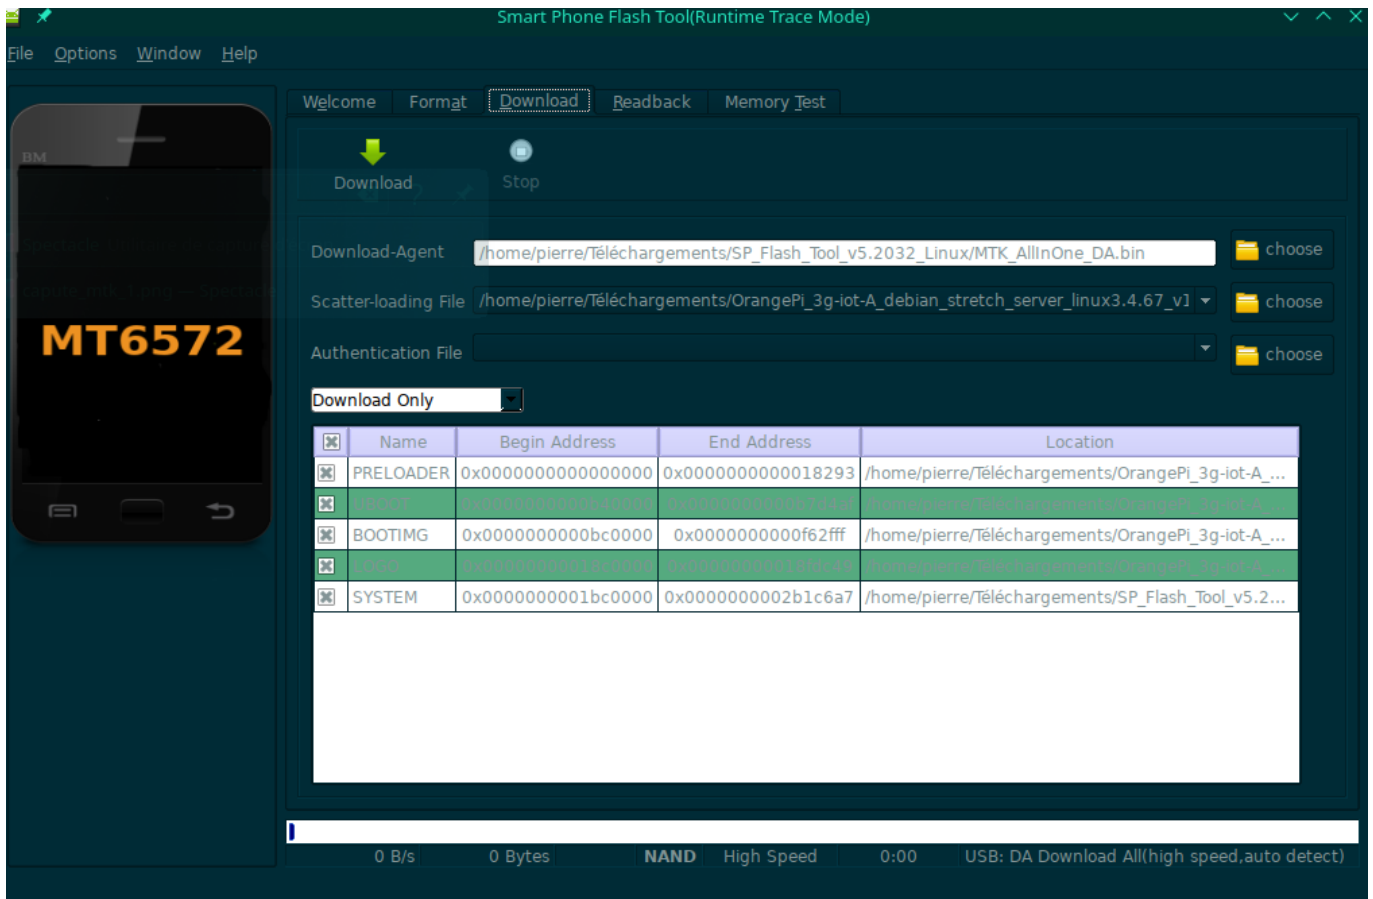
Smart Phone Flash Tool(Runtime Trace Mode)

File Options Window Help

BM

MT6572

Welcome Format Download Readback Memory Test

Download Stop

Download-Agent /home/pierre/Téléchargements/SP_Flash_Tool_v5.2032_Linux/MTK_AllInOne_DA.bin choose

Scatter-loading File /home/pierre/Téléchargements/OrangePi_3g-iot-A_debian_stretch_server_linux3.4.67_v1 choose

Authentication File choose

Download Only

| | Name | Begin Address | End Address | Location |
|---|---|---|---|---|
| ☒ | PRELOADER | 0x0000000000000000 | 0x0000000000018293 | /home/pierre/Téléchargements/OrangePi_3g-iot-A_... |
| ☒ | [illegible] | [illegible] | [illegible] | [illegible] |
| ☒ | BOOTIMG | 0x0000000000bc0000 | 0x0000000000f62fff | /home/pierre/Téléchargements/OrangePi_3g-iot-A_... |
| ☒ | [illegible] | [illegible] | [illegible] | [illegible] |
| ☒ | SYSTEM | 0x0000000001bc0000 | 0x0000000002b1c6a7 | /home/pierre/Téléchargements/SP_Flash_Tool_v5.2... |

0 B/s 0 Bytes NAND High Speed 0:00 USB: DA Download All(high speed,auto detect)